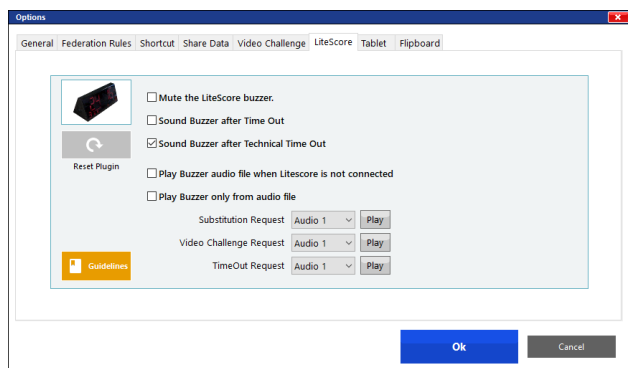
Options

General | Federation Rules | Shortcut | Share Data | Video Challenge | LiteScore | Tablet | Flipboard

Reset Plugin

Mute the LiteScore buzzer.

Sound Buzzer after Time Out

Sound Buzzer after Technical Time Out

Play Buzzer audio file when Litescore is not connected

Play Buzzer only from audio file

Substitution Request Audio 1 Play

Video Challenge Request Audio 1 Play

TimeOut Request Audio 1 Play

Guidelines

Ok

Cancel